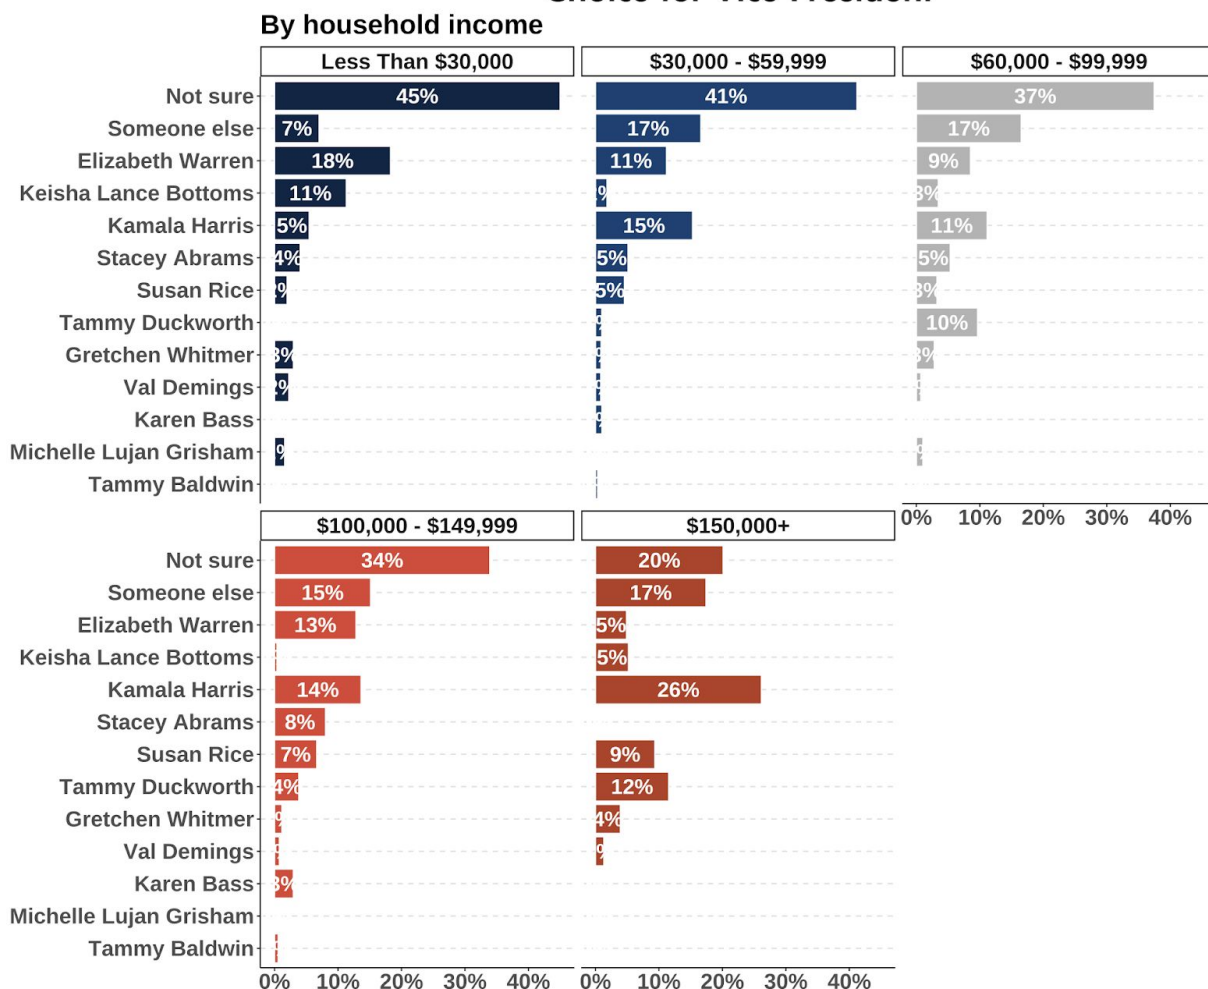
Choice for Vice President

By household income

Less Than $30,000

$30,000 - $59,999

$60,000 - $99,999

Not sure
Someone else
Elizabeth Warren
Keisha Lance Bottoms
Kamala Harris
Stacey Abrams
Susan Rice
Tammy Duckworth
Gretchen Whitmer
Val Demings
Karen Bass
Michelle Lujan Grisham
Tammy Baldwin

45%
7%
18%
11%
5%
4%
2%
3%
2%
1%

41%
17%
11%
2%
15%
5%
5%

37%
17%
9%
3%
11%
5%
3%
10%
3%

0% 10% 20% 30% 40%

$100,000 - $149,999

$150,000+

Not sure
Someone else
Elizabeth Warren
Keisha Lance Bottoms
Kamala Harris
Stacey Abrams
Susan Rice
Tammy Duckworth
Gretchen Whitmer
Val Demings
Karen Bass
Michelle Lujan Grisham
Tammy Baldwin

34%
15%
13%
14%
8%
7%
4%
1%
3%

20%
17%
5%
5%
26%
9%
12%
4%
1%

0% 10% 20% 30% 40%

0% 10% 20% 30% 40%